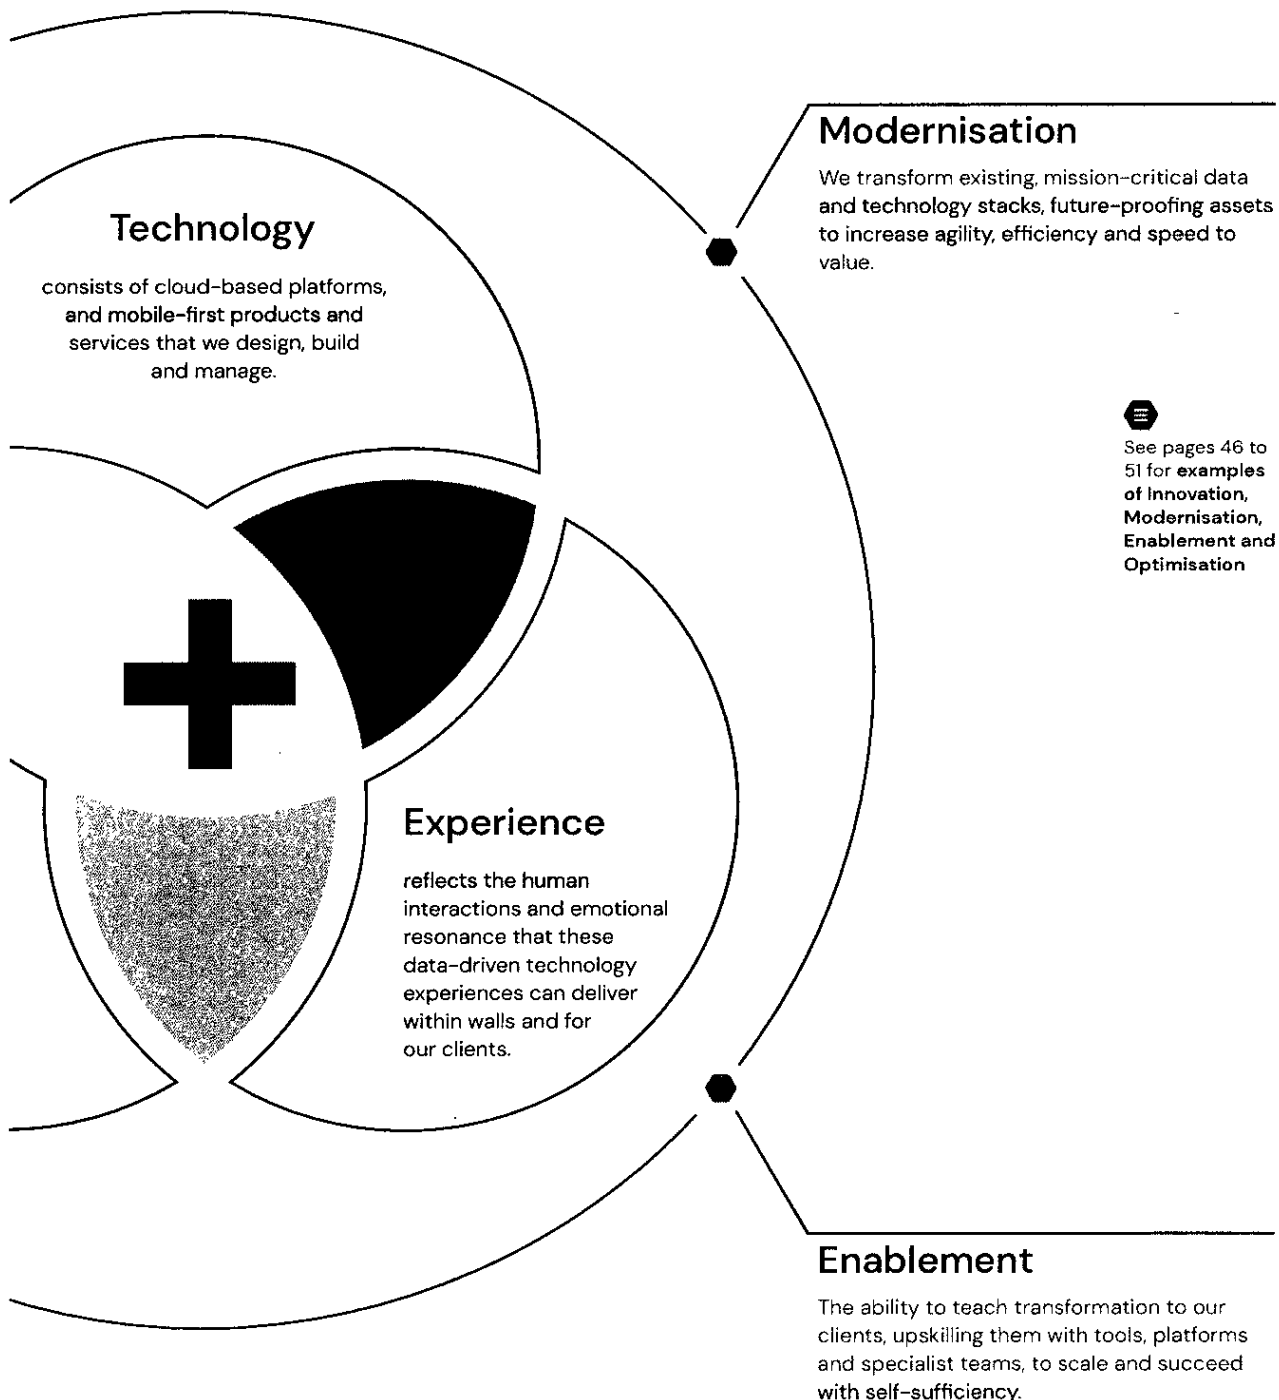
Modernisation

We transform existing, mission-critical data and technology stacks, future-proofing assets to increase agility, efficiency and speed to value.

Technology

consists of cloud-based platforms, and mobile-first products and services that we design, build and manage.

See pages 46 to 51 for examples of Innovation, Modernisation, Enablement and Optimisation

Experience

reflects the human interactions and emotional resonance that these data-driven technology experiences can deliver within walls and for our clients.

Enablement

The ability to teach transformation to our clients, upskilling them with tools, platforms and specialist teams, to scale and succeed with self-sufficiency.